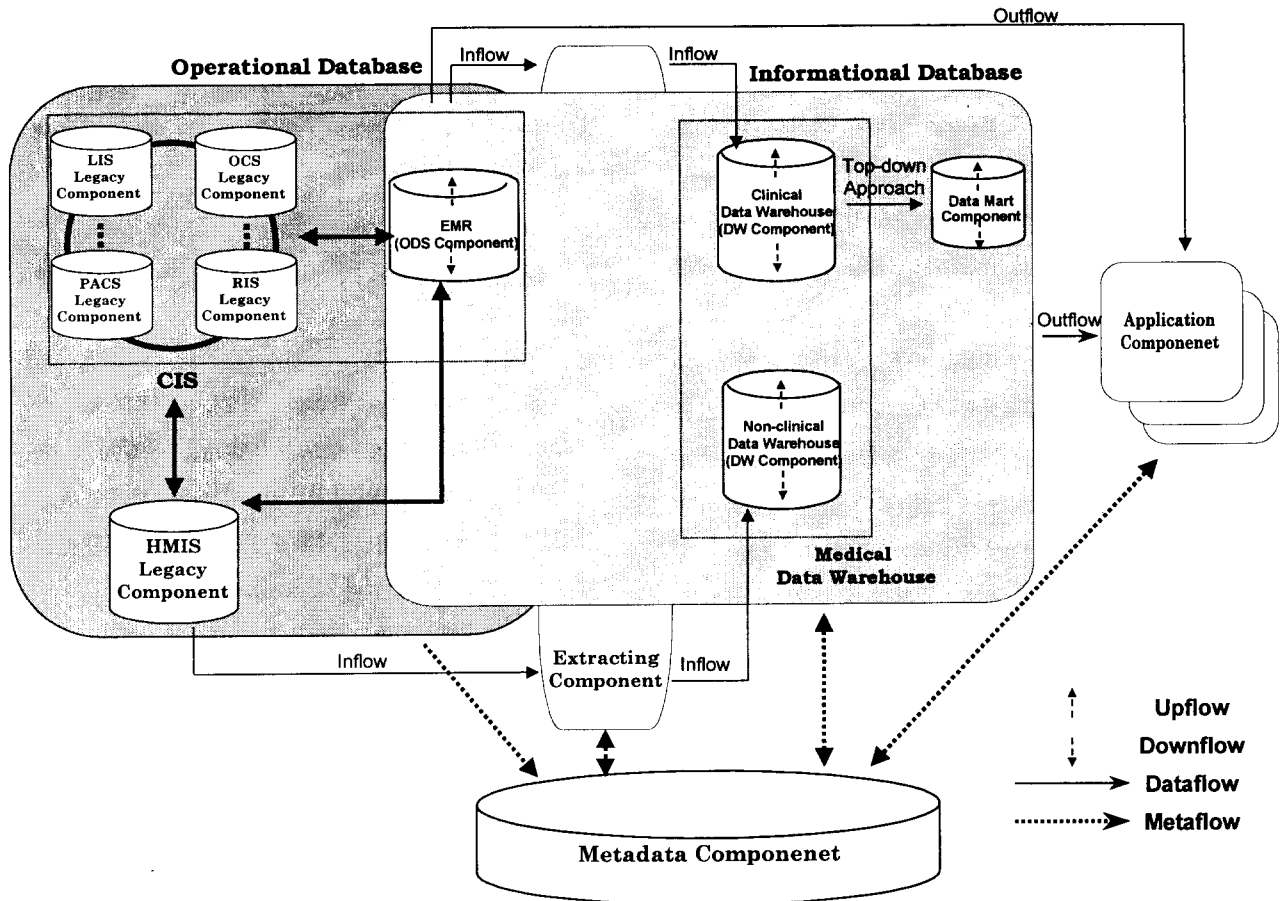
Outflow

Inflow

Inflow

Operational Database

Informational Database

LIS Legacy Component

OCS Legacy Component

PACS Legacy Component

RIS Legacy Component

EMR (ODS Component)

Clinical Data Warehouse (DW Component)

Top-down Approach

Data Mart Component

Outflow

Application Componenet

CIS

Non-clinical Data Warehouse (DW Component)

HMIS Legacy Component

Medical Data Warehouse

Inflow

Extracting Component

Inflow

Upflow

Downflow

Dataflow

Metaflow

Metadata Componenet